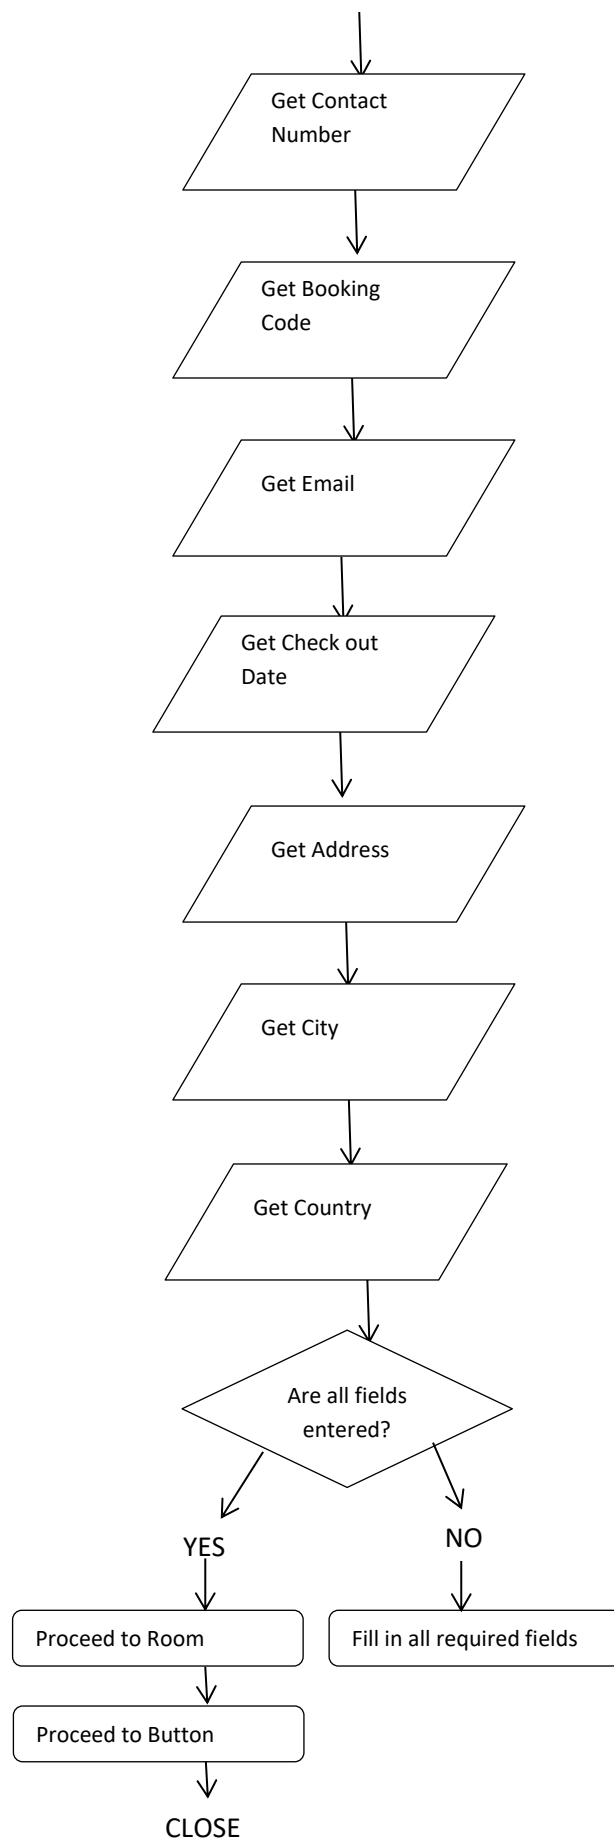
Get Contact Number

Get Booking Code

Get Email

Get Check out Date

Get Address

Get City

Get Country

Are all fields entered?

YES

NO

Proceed to Room

Fill in all required fields

Proceed to Button

CLOSE